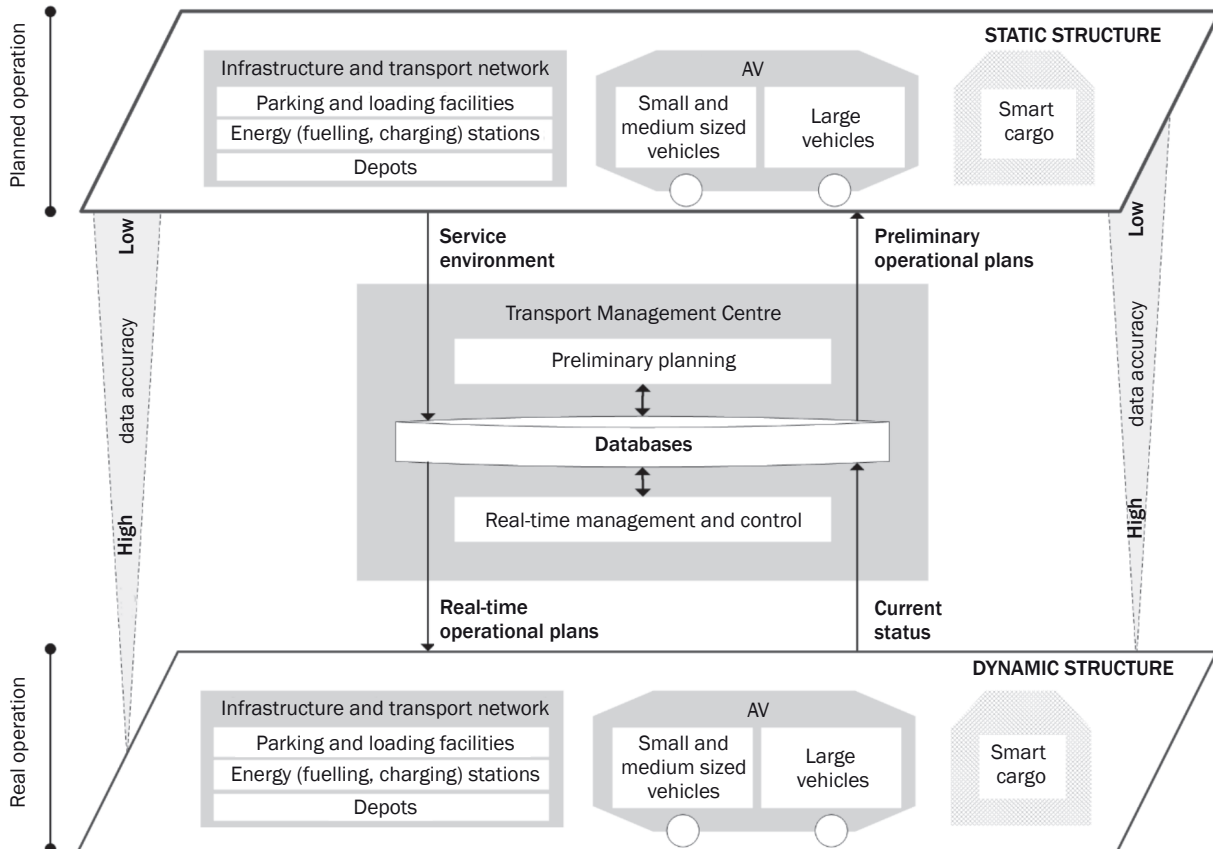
Planned operation

Infrastructure and transport network
Parking and loading facilities
Energy (fuelling, charging) stations
Depots

AV
Small and medium sized vehicles
Large vehicles

STATIC STRUCTURE
Smart cargo

Low
data accuracy
High

Service environment

Preliminary operational plans

Low
data accuracy
High

Transport Management Centre
Preliminary planning
Databases
Real-time management and control

Real-time operational plans

Current status

Real operation

DYNAMIC STRUCTURE

Infrastructure and transport network
Parking and loading facilities
Energy (fuelling, charging) stations
Depots

AV
Small and medium sized vehicles
Large vehicles

Smart cargo